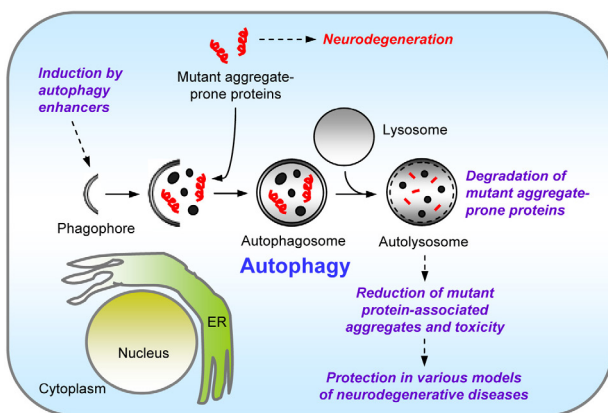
Neurodegeneration

Mutant aggregate-prone proteins

Induction by autophagy enhancers

Lysosome

Phagophore

Autophagosome

Autolysosome

Degradation of mutant aggregate-prone proteins

Autophagy

Reduction of mutant protein-associated aggregates and toxicity

ER

Nucleus

Cytoplasm

Protection in various models of neurodegenerative diseases